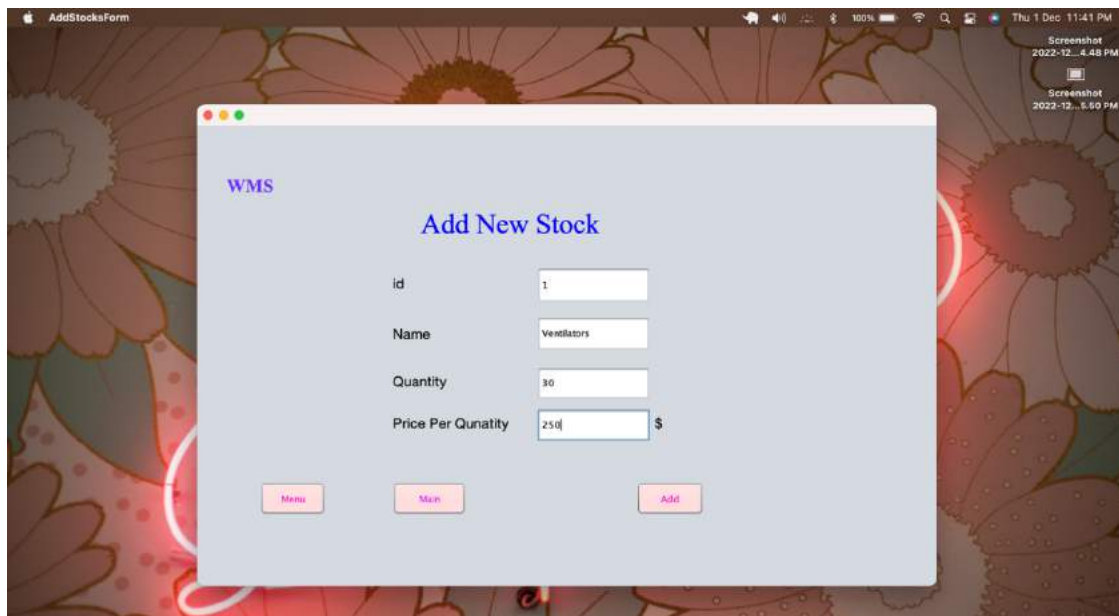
AddStocksForm

100% Thu 1 Dec 11:41 PM

Screenshot 2022-12... 4.48 PM

Screenshot 2022-12... 5.50 PM

WMS

Add New Stock

id 1

Name Ventilators

Quantity 30

Price Per Qunatity 250 $

Menu

Main

Add